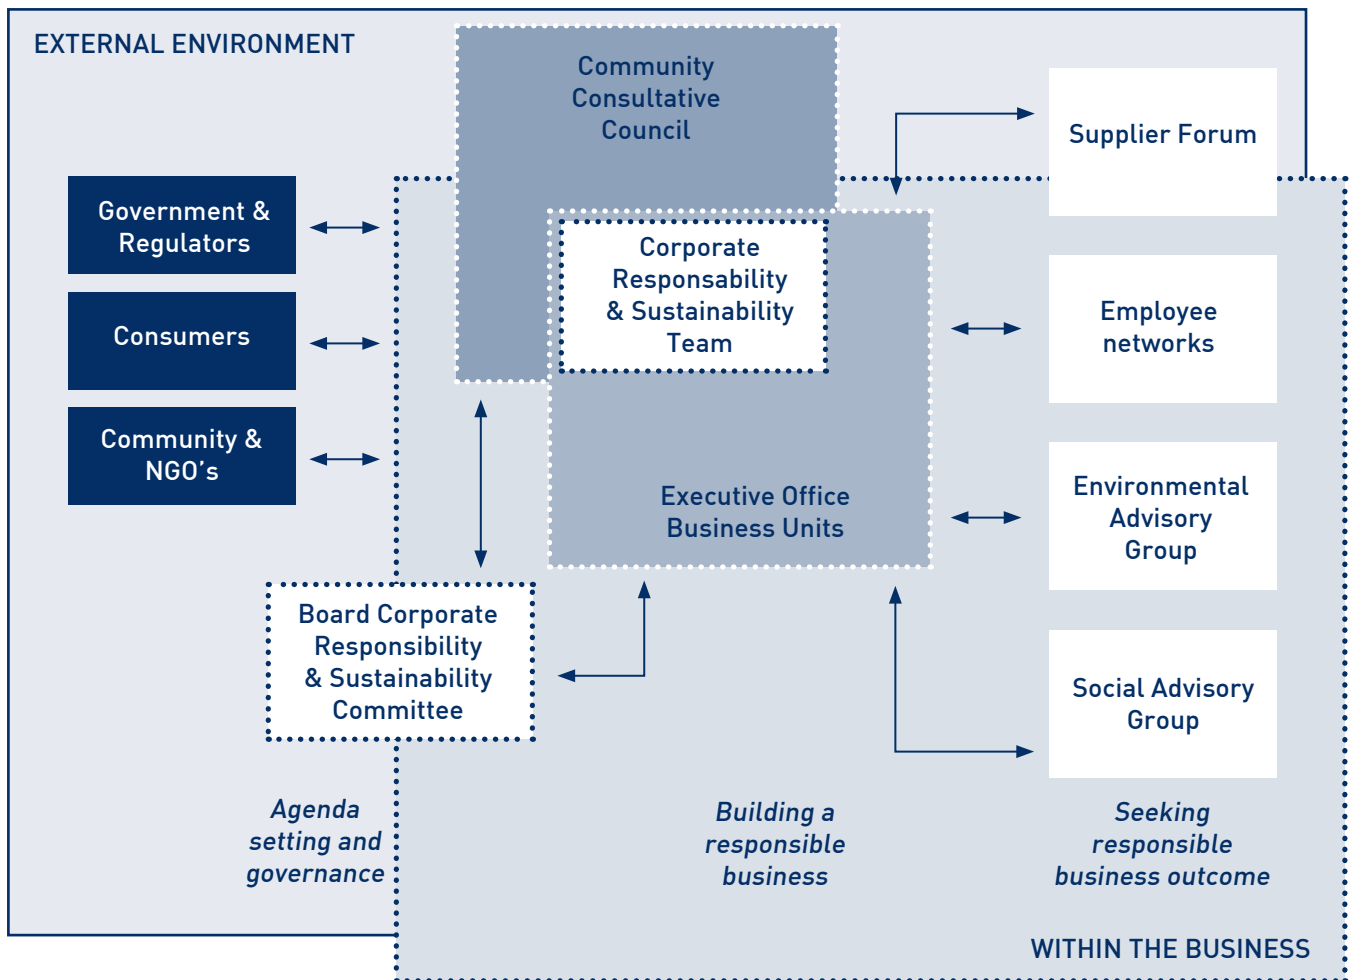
EXTERNAL ENVIRONMENT

Community Consultative Council

Supplier Forum

Government & Regulators

Consumers

Community & NGO's

Corporate Responsability & Sustainability Team

Employee networks

Executive Office Business Units

Environmental Advisory Group

Board Corporate Responsibility & Sustainability Committee

Social Advisory Group

Agenda setting and governance

Building a responsible business

Seeking responsible business outcome

WITHIN THE BUSINESS